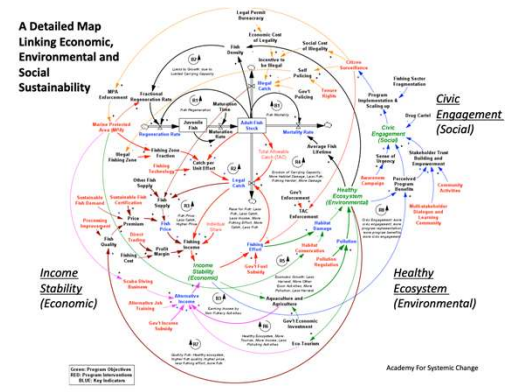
A Detailed Map Linking Economic, Environmental and Social Sustainability

Legal Permit Bureacracy

Economic Cost of Legality

Social Cost of Illegality

Incentive to be Illegal

Citizen Surveillance

Fish Density

Self Policing

Illegal Catch

Tenure Rights

Gov't Policing

MPA Enforcement

Fractional Regenerative Rate

Maturation Time

Juvenile Fish

Adult Fish Stock

Mortality Rate

Fishing Sector Fragmentation

Program Implementation & Scaling up

Drug Cartel

Civic Engagement (Social)

Civic Engagement (Social)

Marine Protected Area (MPA)

Regeneration Rate

Maturation Rate

Total Allowable Catch (TAC)

Average Fish Lifetime

Fishing Zone Fraction

Illegal Fishing Zone

Fishing Technology

Catch per Unit Effort

Legal Catch

Sense of Urgency

Stakeholder Trust Building and Empowerment

Awareness Campaign

Perceived Program Benefits

Community Activities

Other Fish Supply

Sustainable Fish Certification

Sustainable Fish Demand

Fish Supply

Price Premium

Price

Healthy Ecosystem (Environmental)

Gov't Enforcement

TAC Enforcement

Multistakeholder Dialogues and Learning Community

Processing Improvement

Fish Quality

Profit Margin

Direct Trading

Fishing Income

Fishing Cost

Fishing Effort

Habitat Damage

Habitat Conservation

Pollution

Pollution Regulation

Income Stability (Economic)

Income Stability (Economic)

Gov't Food Subsidy

Scuba Diving Business

Alternative Job Training

Alternative Income

Aquaculture and Agriculture

Gov't Economic Investment

Healthy Ecosystem (Environmental)

Gov't Income Subsidy

Eco-Tourism

Green: Program Objectives
RED: Program Interventions
BLUE: Key Indicators

Academy For Systemic Change